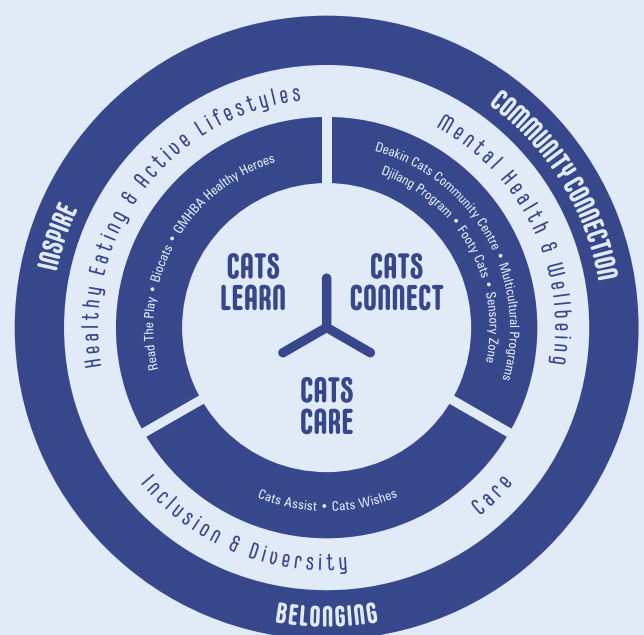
INSPIRE

COMMUNITY CONNECTION

BELONGING

Healthy Eating & Active Lifestyles

Mental Health & Wellbeing

Inclusion & Diversity

Care

Read The Play • Biocats • GMHBA Healthy Heroes

Deakin Cats Community Centre • Multicultural Programs

Djilang Program • Footy Cats • Sensory Zone

Cats Assist • Cats Wishes

CATS LEARN

CATS CONNECT

CATS CARE